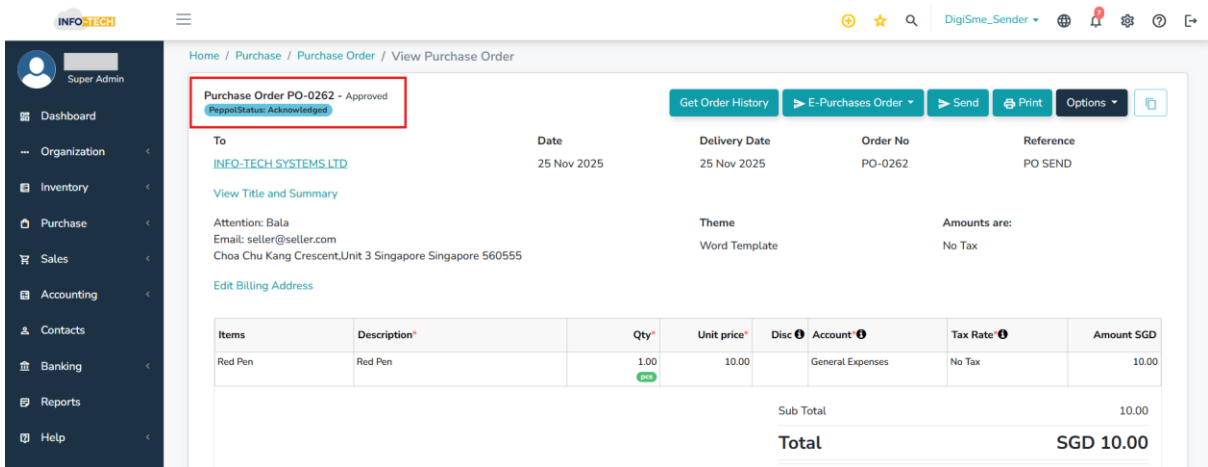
INFOTECH

DigiSme_Sender

Super Admin

Dashboard
Organization
Inventory
Purchase
Sales
Accounting
Contacts
Banking
Reports
Help

Home / Purchase / Purchase Order / View Purchase Order

Purchase Order PO-0262 - Approved
PeppolStatus: Acknowledged

Get Order History | E-Purchases Order | Send | Print | Options

| To | Date | Delivery Date | Order No | Reference |
|---|---|---|---|---|
| INFO-TECH SYSTEMS LTD | 25 Nov 2025 | 25 Nov 2025 | PO-0262 | PO SEND |

View Title and Summary

Attention: Bala
Email: seller@seller.com
Choa Chu Kang Crescent,Unit 3 Singapore Singapore 560555

Theme
Word Template

Amounts are:
No Tax

Edit Billing Address

| Items | Description* | Qty* | Unit price* | Disc | Account* | Tax Rate* | Amount SGD |
|---|---|---|---|---|---|---|---|
| Red Pen | Red Pen | 1.00 pcs | 10.00 | | General Expenses | No Tax | 10.00 |

Sub Total 10.00

Total SGD 10.00